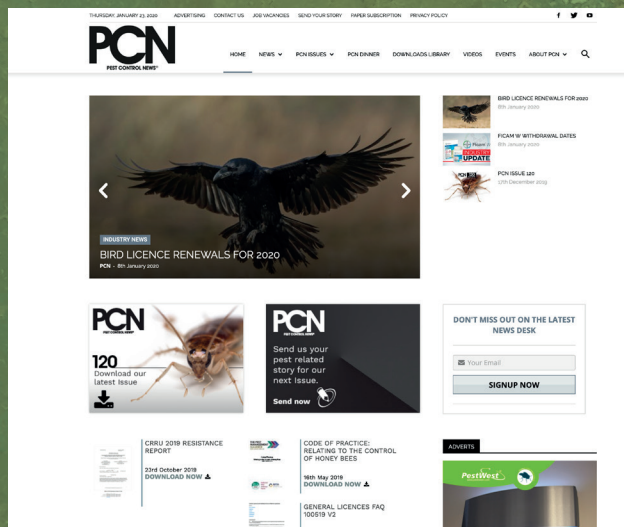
THURSDAY, JANUARY 23, 2020 ADVERTISING CONTACT US JOB VACANCIES SEND YOUR STORY PAPER SUBSCRIPTION PRIVACY POLICY

PCN
PEST CONTROL NEWS

HOME NEWS PCN ISSUES PCN DINNER DOWNLOADS LIBRARY VIDEOS EVENTS ABOUT PCN

INDUSTRY NEWS
BIRD LICENCE RENEWALS FOR 2020
PCN - 8th January 2020

BIRD LICENCE RENEWALS FOR 2020
8th January 2020

FICAM W WITHDRAWAL DATES
8th January 2020

PCN ISSUE 120
17th December 2019

PCN
120
Download our latest Issue

PCN
Send us your pest related story for our next issue.
Send now

DON'T MISS OUT ON THE LATEST NEWS DESK
Your Email
SIGNUP NOW

CRRU 2019 RESISTANCE REPORT
23rd October 2019
DOWNLOAD NOW

CODE OF PRACTICE: RELATING TO THE CONTROL OF HONEY BEES
16th May 2019
DOWNLOAD NOW

GENERAL LICENCES FAQ 100519 V2

ADVERTS
PestWest